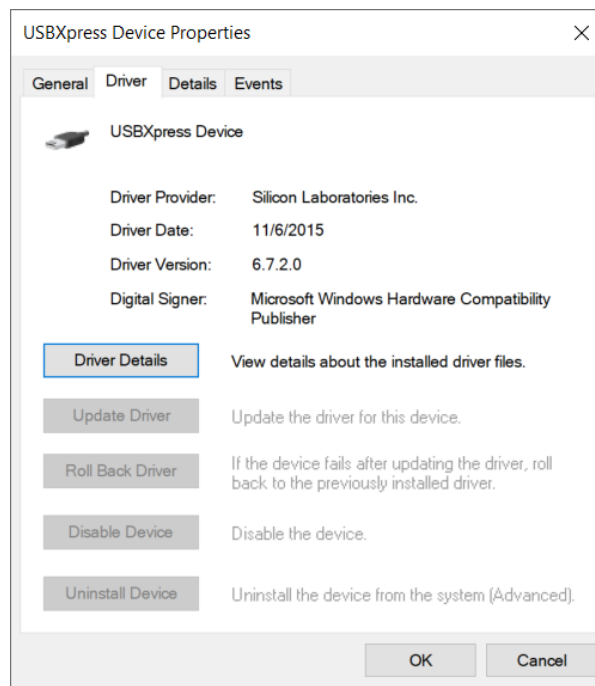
USBXpress Device Properties

×

General | Driver | Details | Events

USBXpress Device

Driver Provider: Silicon Laboratories Inc.

Driver Date: 11/6/2015

Driver Version: 6.7.2.0

Digital Signer: Microsoft Windows Hardware Compatibility Publisher

Driver Details

View details about the installed driver files.

Update Driver

Update the driver for this device.

Roll Back Driver

If the device fails after updating the driver, roll back to the previously installed driver.

Disable Device

Disable the device.

Uninstall Device

Uninstall the device from the system (Advanced).

OK

Cancel